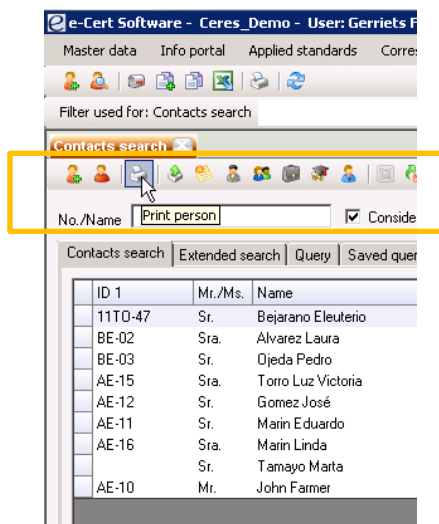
e-Cert Software - Ceres_Demo - User: Gerriets F

Master data Info portal Applied standards Corre

Filter used for: Contacts search

Contacts search

No./Name Print person Conside

Contacts search | Extended search | Query | Saved quer

| ID 1 | Mr./Ms. | Name |
|---|---|---|
| 11TO-47 | Sr. | Bejarano Eleuterio |
| BE-02 | Sra. | Alvarez Laura |
| BE-03 | Sr. | Ojeda Pedro |
| AE-15 | Sra. | Torro Luz Victoria |
| AE-12 | Sr. | Gomez José |
| AE-11 | Sr. | Marin Eduardo |
| AE-16 | Sra. | Marin Linda |
| | Sr. | Tamayo Marta |
| AE-10 | Mr. | John Farmer |